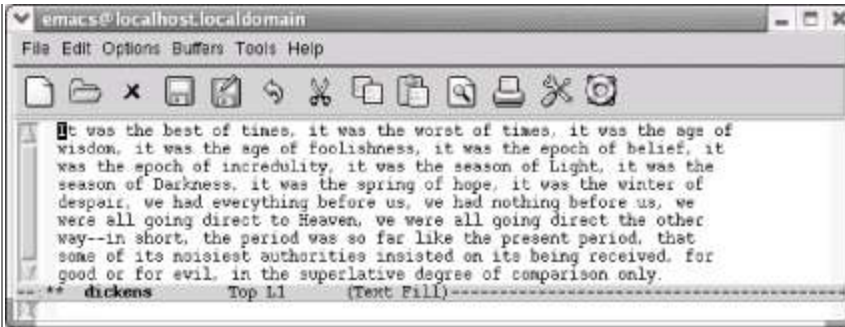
emacs@localhost.localdomain

File Edit Options Buffers Tools Help

It was the best of times, it was the worst of times, it was the age of wisdom, it was the age of foolishness, it was the epoch of belief, it was the epoch of incredulity, it was the season of Light, it was the season of Darkness, it was the spring of hope, it was the winter of despair, we had everything before us, we had nothing before us, we were all going direct to Heaven, we were all going direct the other way--in short, the period was so far like the present period, that some of its noisiest authorities insisted on its being received, for good or for evil, in the superlative degree of comparison only.

--:** dickens Top L1 (Text Fill)-----------------------------